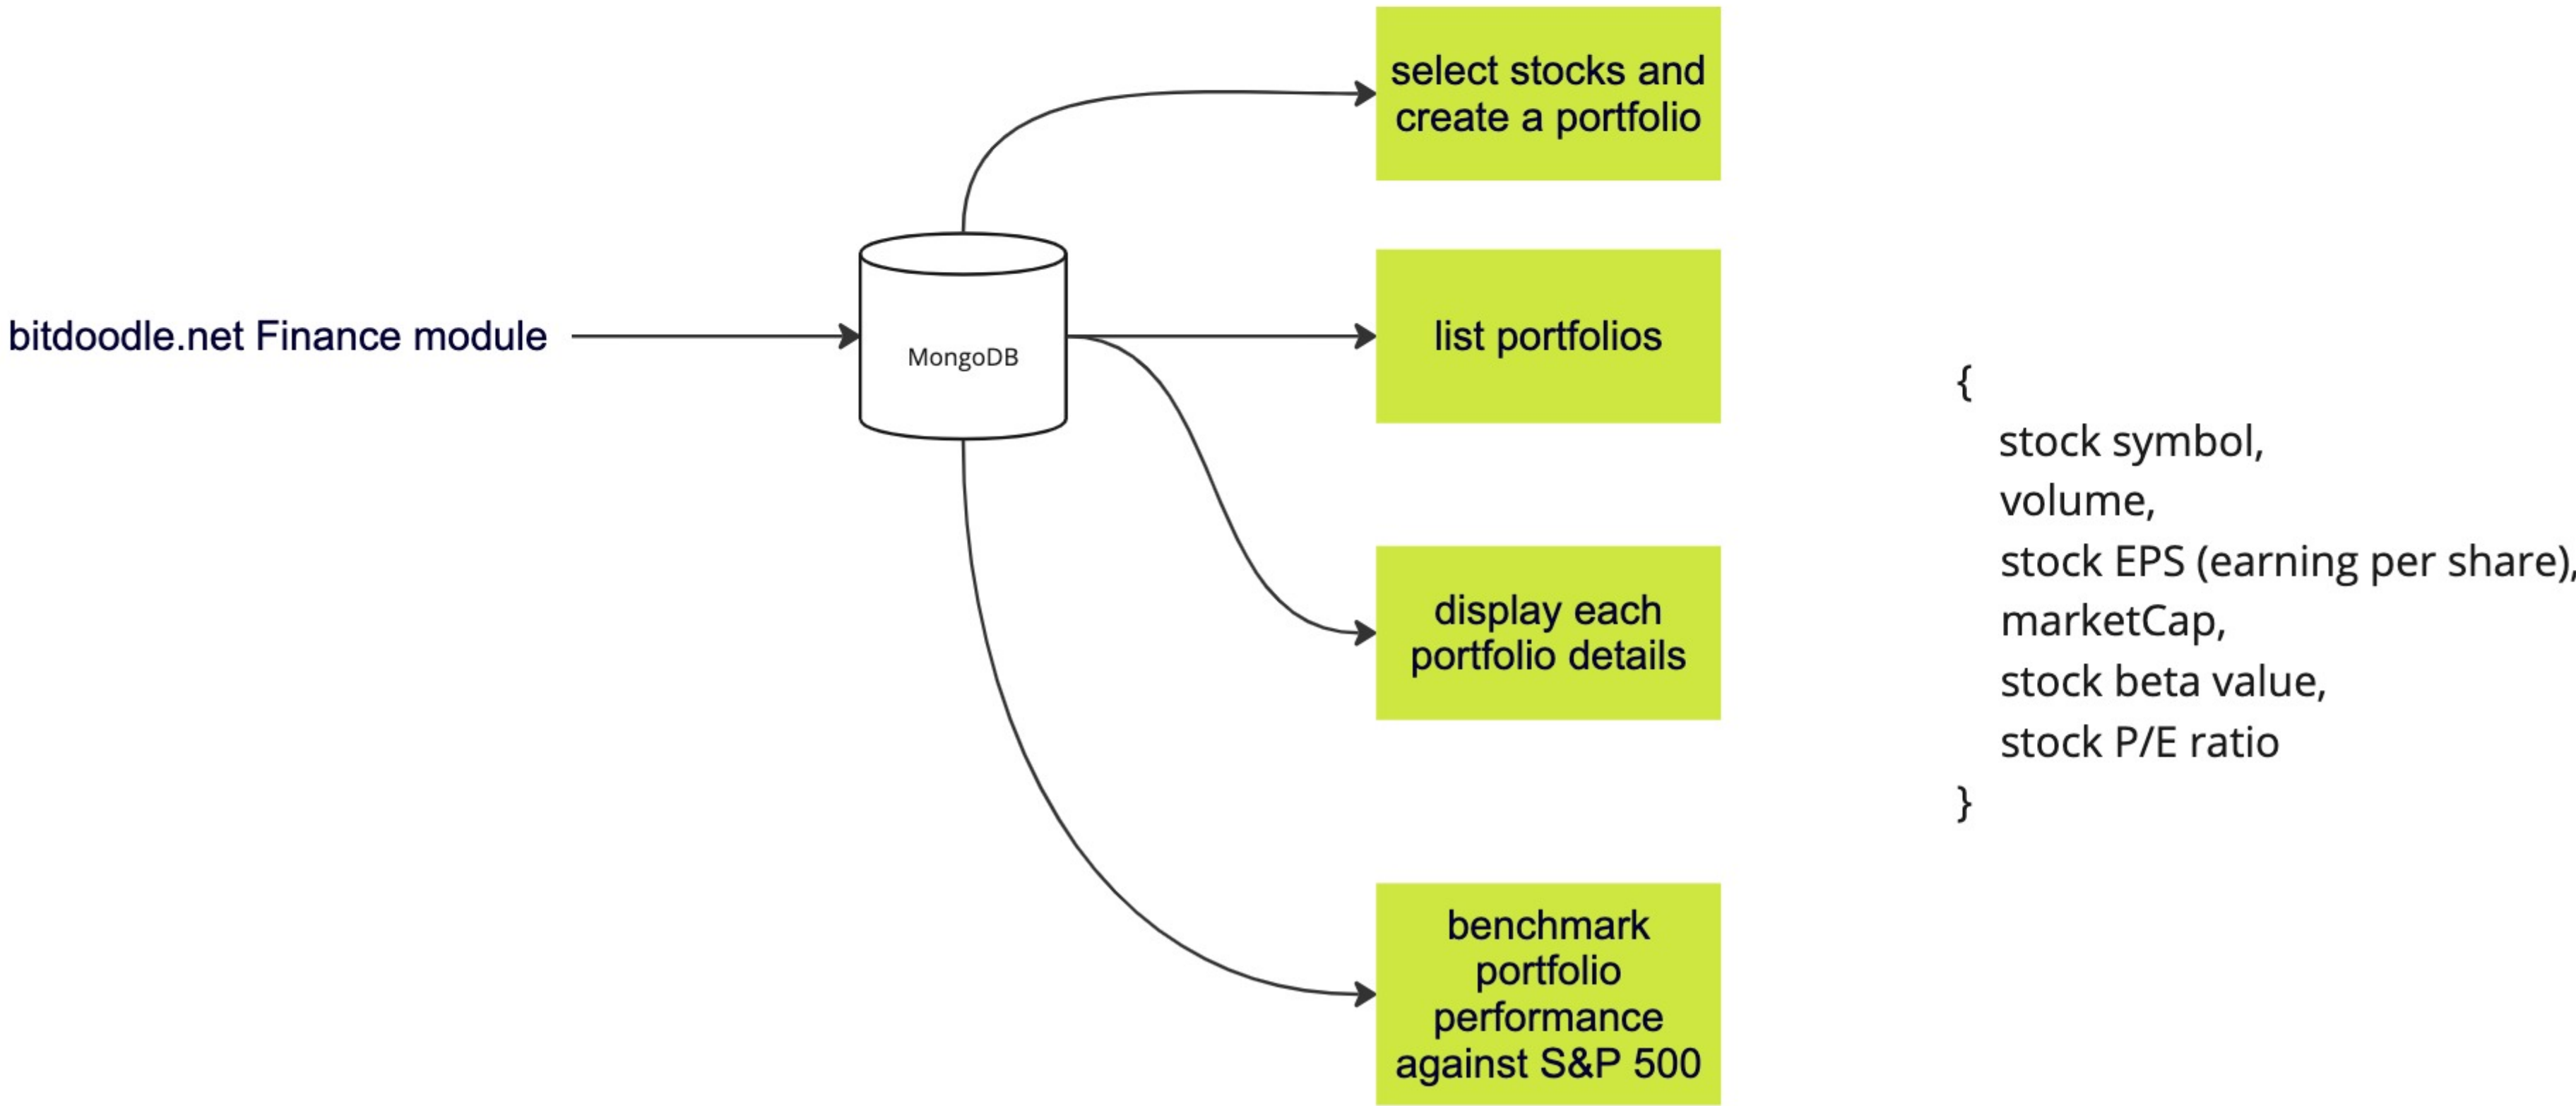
bitdoodle.net Finance module

MongoDB

select stocks and create a portfolio

list portfolios

display each portfolio details

benchmark portfolio performance against S&P 500

{
stock symbol,
volume,
stock EPS (earning per share),
marketCap,
stock beta value,
stock P/E ratio
}